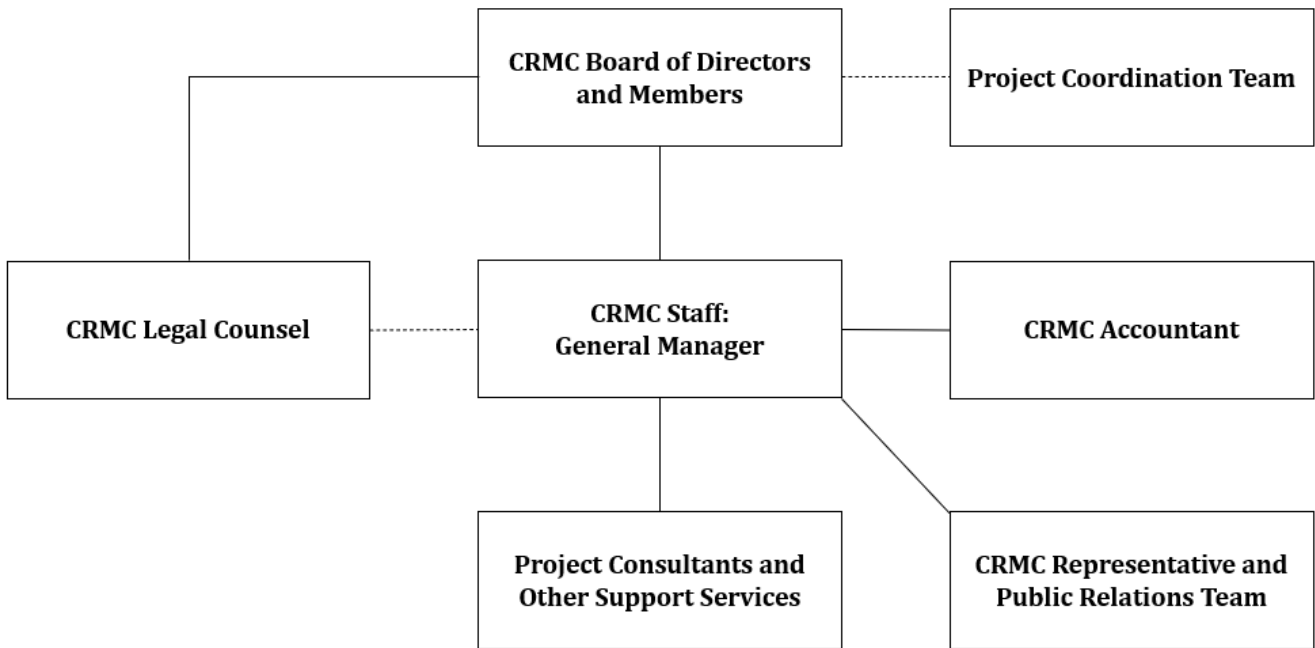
CRMC Board of Directors and Members

Project Coordination Team

CRMC Legal Counsel

CRMC Staff: General Manager

CRMC Accountant

Project Consultants and Other Support Services

CRMC Representative and Public Relations Team